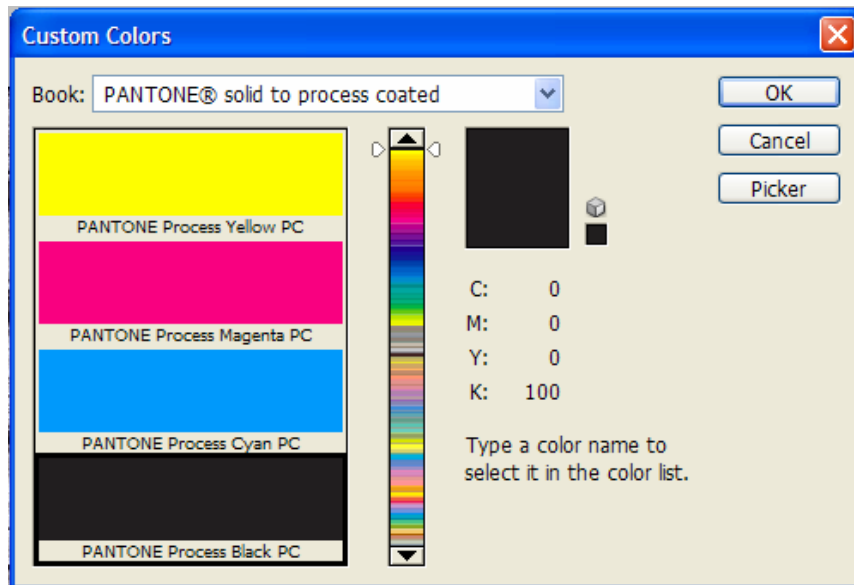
Custom Colors

Book: PANTONE® solid to process coated

OK

Cancel

Picker

PANTONE Process Yellow PC

PANTONE Process Magenta PC

PANTONE Process Cyan PC

PANTONE Process Black PC

C: 0
M: 0
Y: 0
K: 100

Type a color name to select it in the color list.